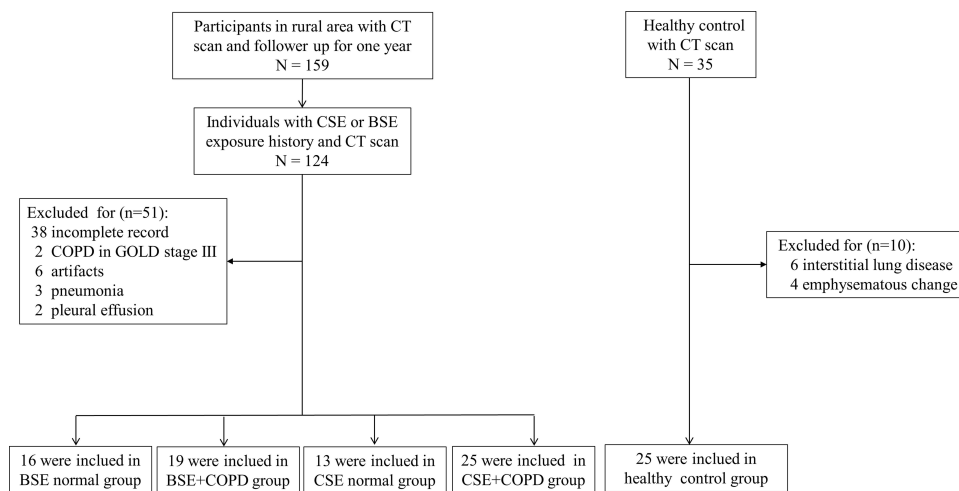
Participants in rural area with CT scan and follower up for one year
N = 159

Healthy control with CT scan
N = 35

Individuals with CSE or BSE exposure history and CT scan
N = 124

Excluded for (n=51):
38 incomplete record
2 COPD in GOLD stage III
6 artifacts
3 pneumonia
2 pleural effusion

Excluded for (n=10):
6 interstitial lung disease
4 emphysematous change

16 were inclued in BSE normal group

19 were inclued in BSE+COPD group

13 were inclued in CSE normal group

25 were inclued in CSE+COPD group

25 were inclued in healthy control group